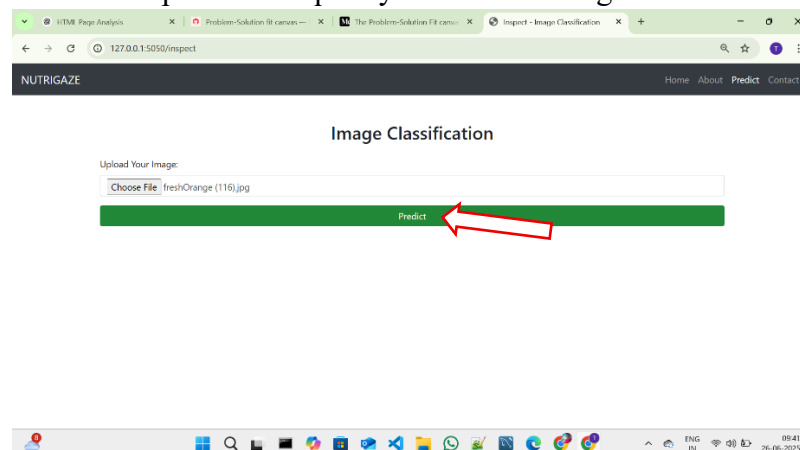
HTML Page Analysis
Problem-Solution fit canvas —
The Problem-Solution Fit canva
Inspect - Image Classification
127.0.0.1:5050/inspect
NUTRIGAZE
Home About Predict Contact
Image Classification
Upload Your Image:
Choose File freshOrange (116).jpg
Predict
ENG IN
09:41
26-06-2025